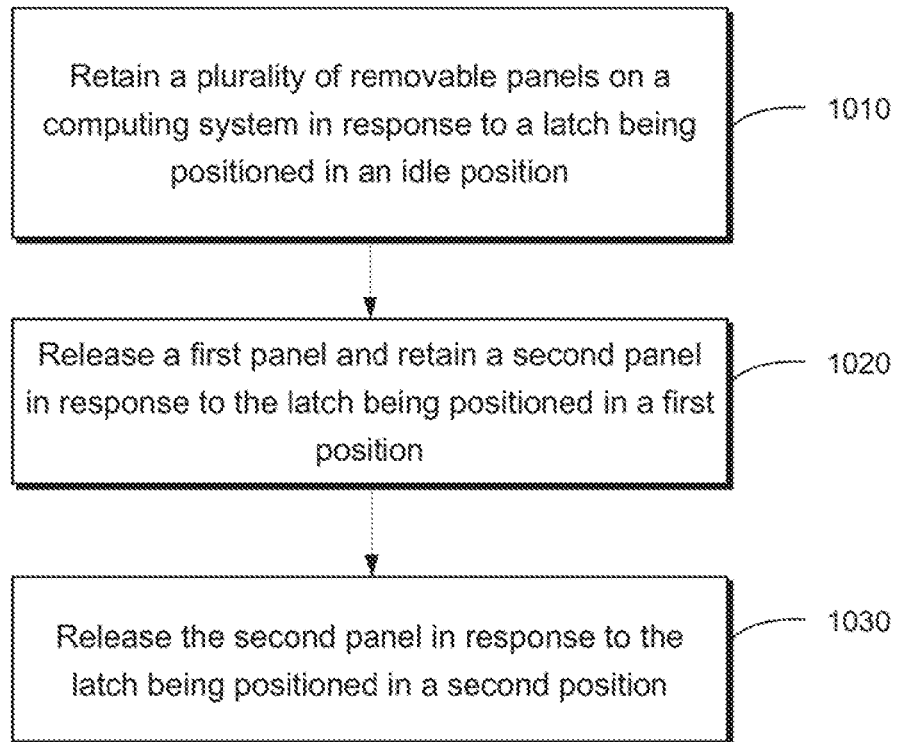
Retain a plurality of removable panels on a computing system in response to a latch being positioned in an idle position

1010

Release a first panel and retain a second panel in response to the latch being positioned in a first position

1020

Release the second panel in response to the latch being positioned in a second position

1030